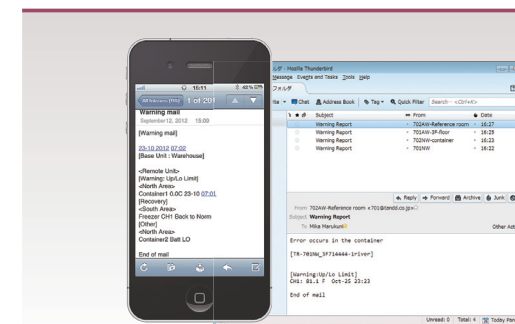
15:11 42%

All Inboxes (886) 1 of 201

Warning mail
September 12, 2012 15:00

[Warning mail]

23-10 2012 07:02
[Base Unit : Warehouse]

<Remote Unit>
[Warning: Up/Lo Limit]
<North Area>
Container1 0.0C 23-10 07:01
[Recovery]
<South Area>
Freezer CH1 Back to Norm
[Other]
<North Area>
Container2 Batt LO

End of mail

ルダ - Mozilla Thunderbird
Message Events and Tasks Tools Help
フォルダ

Chat Address Book Tag Quick Filter Search... <Ctrl+K>

| Subject | From | Date |
|---|---|---|
| Warning Report | 702AW-Reference room | 16:37 |
| Warning Report | 701AW-3F-floor | 16:25 |
| Warning Report | 702NW-container | 16:23 |
| Warning Report | 701NW | 16:22 |

Reply Forward Archive Junk

From 702AW-Reference room <701@tandd.co.jp>
Subject Warning Report
To Mika Marukura

Other Act

Error occurs in the container

[TR-701NW_3F714444-1river]

[Warning:Up/Lo Limit]
CH1: 81.1 F Oct-25 23:23

End of mail

Unread: 0 Total: 4 Today Pan